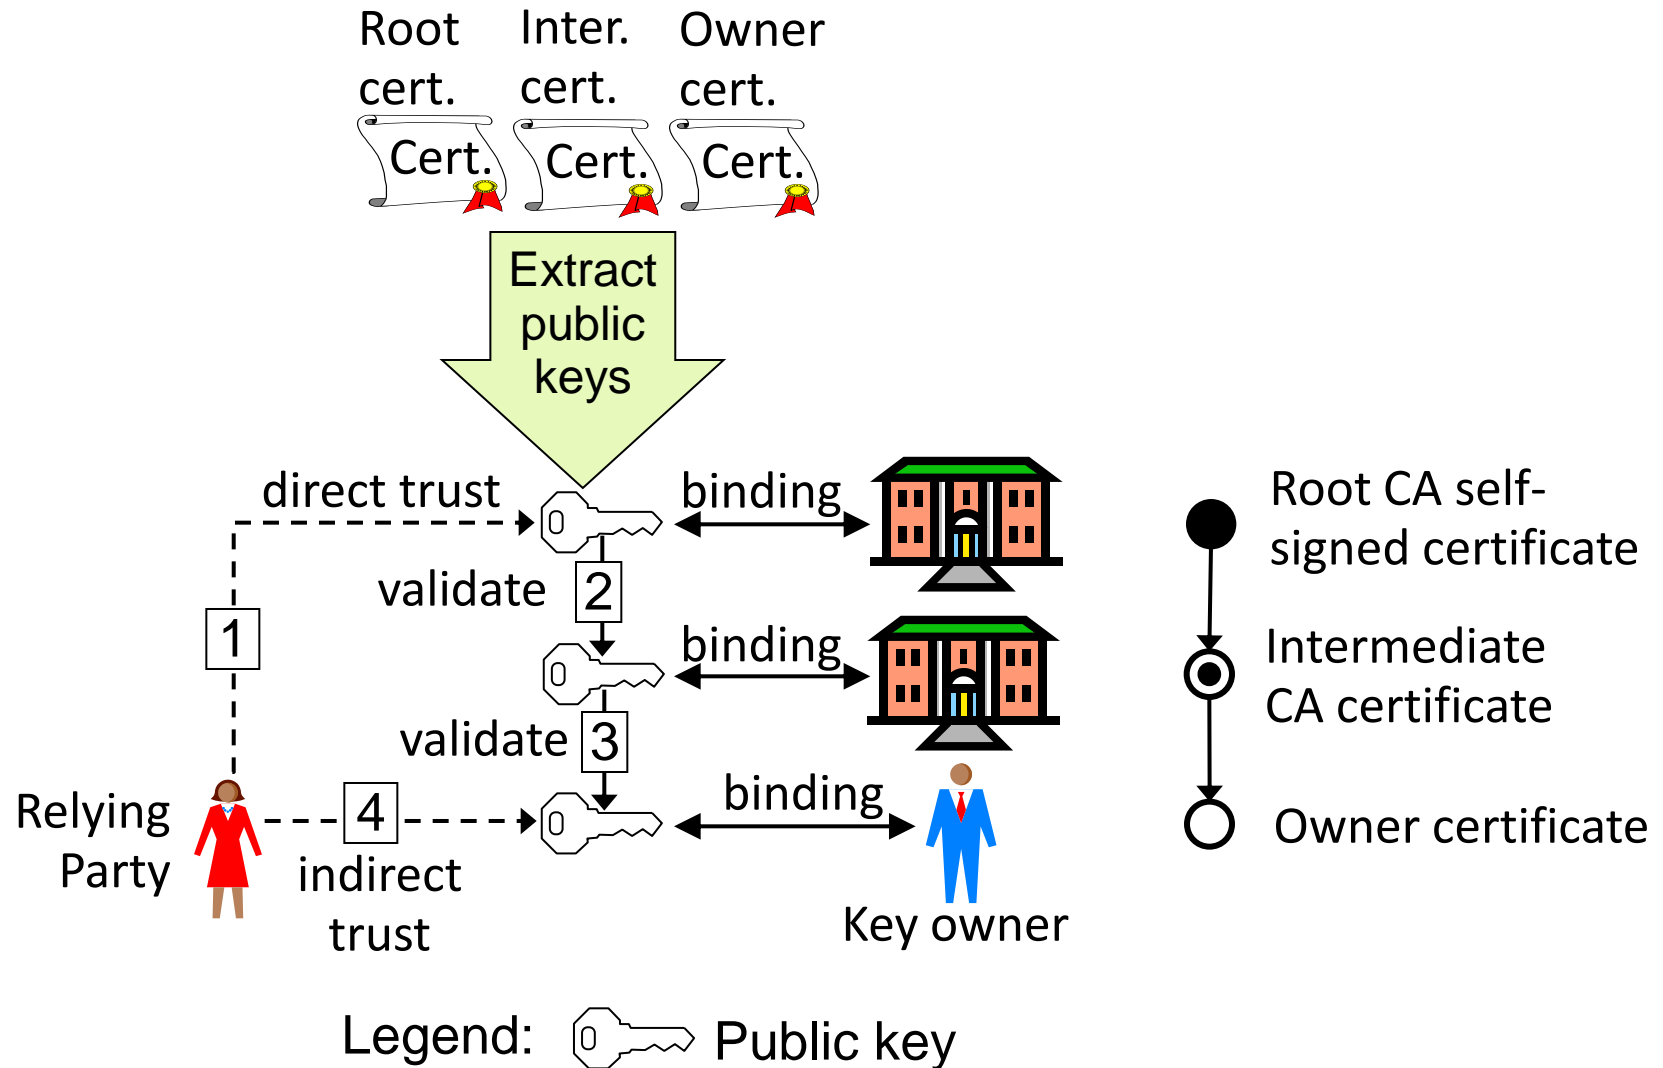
Root cert.

Inter. cert.

Owner cert.

Cert.

Cert.

Cert.

Extract public keys

direct trust

binding

validate

2

binding

1

validate

3

binding

Relying Party

4

indirect trust

Key owner

Root CA self-signed certificate

Intermediate CA certificate

Owner certificate

Legend:

Public key